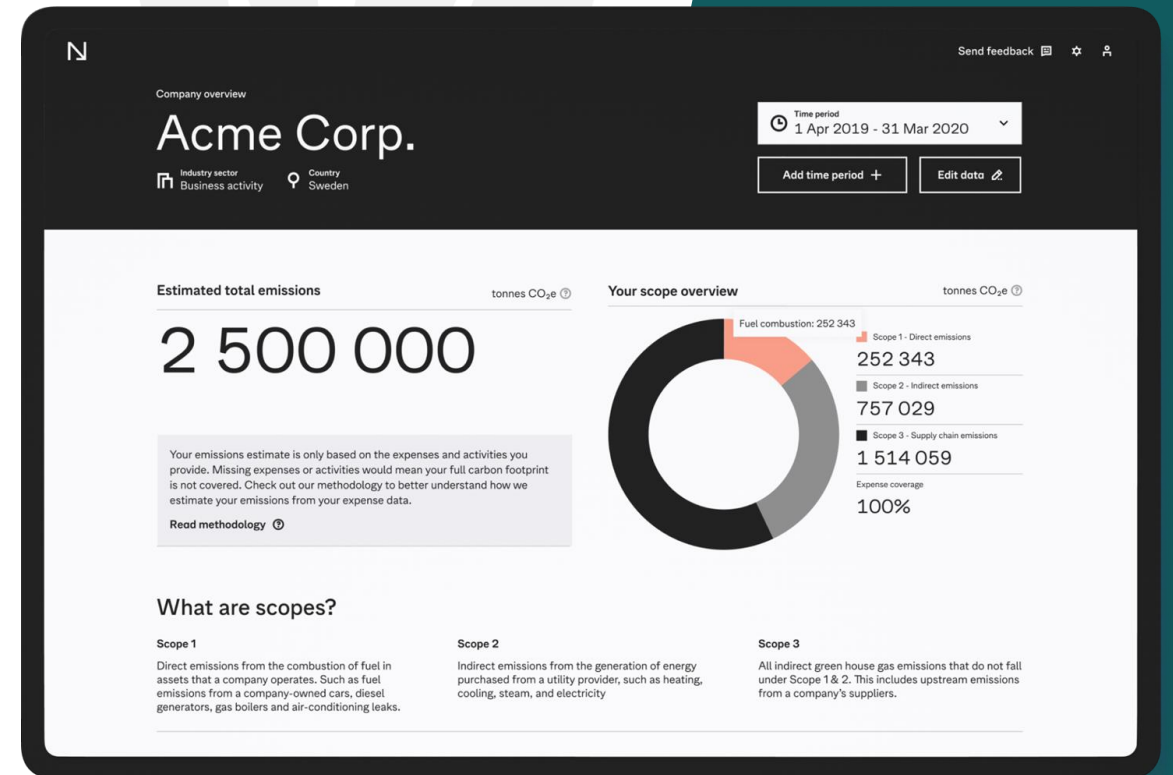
N

Send feedback

Company overview

Acme Corp.

Industry sector
Business activity

Country
Sweden

Time period
1 Apr 2019 - 31 Mar 2020

Add time period +

Edit data

Estimated total emissions

tonnes $CO_2e$

2 500 000

Your emissions estimate is only based on the expenses and activities you provide. Missing expenses or activities would mean your full carbon footprint is not covered. Check out our methodology to better understand how we estimate your emissions from your expense data.

Read methodology

Your scope overview

tonnes $CO_2e$

Fuel combustion: 252 343

Scope 1 - Direct emissions
252 343

Scope 2 - Indirect emissions
757 029

Scope 3 - Supply chain emissions
1 514 059

Expense coverage
100%

What are scopes?

Scope 1

Direct emissions from the combustion of fuel in assets that a company operates. Such as fuel emissions from a company-owned cars, diesel generators, gas boilers and air-conditioning leaks.

Scope 2

Indirect emissions from the generation of energy purchased from a utility provider, such as heating, cooling, steam, and electricity

Scope 3

All indirect green house gas emissions that do not fall under Scope 1& 2. This includes upstream emissions from a company's suppliers.